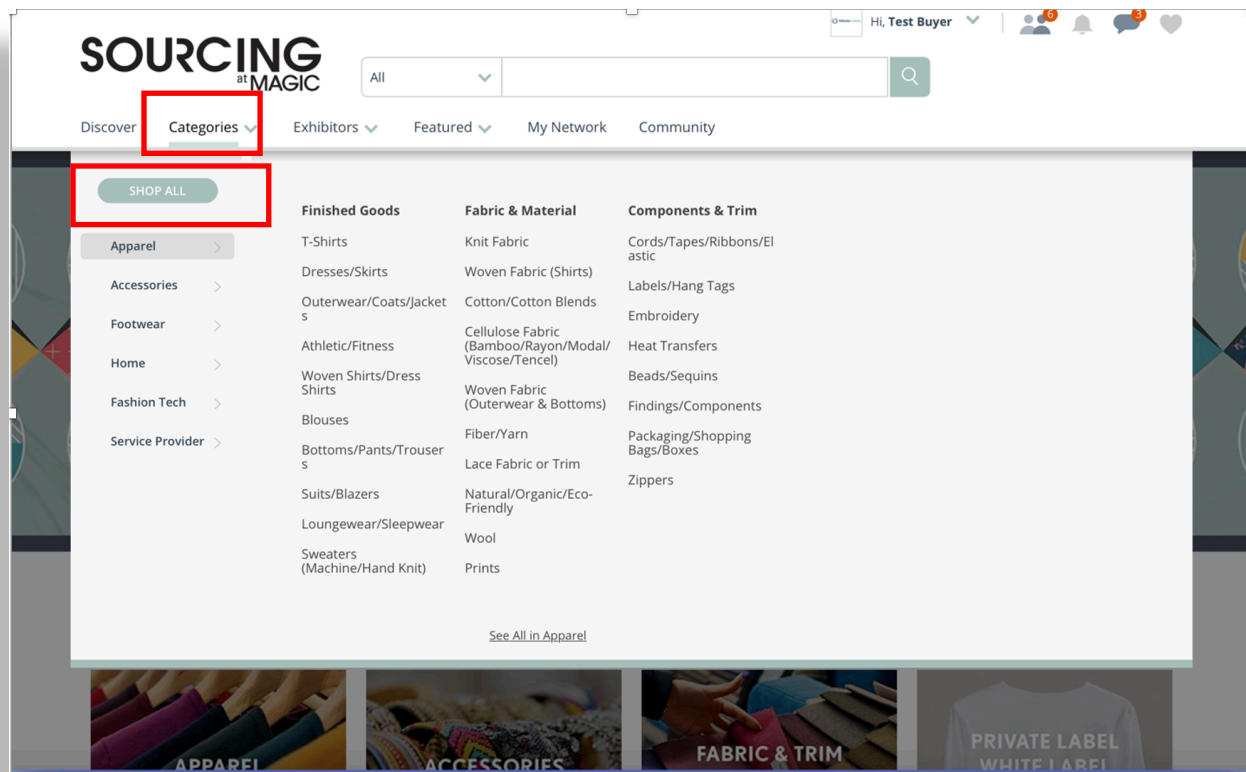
Hi, Test Buyer
6
3

SOURCING at MAGIC

All

Discover Categories Exhibitors Featured My Network Community

SHOP ALL

Apparel
Accessories
Footwear
Home
Fashion Tech
Service Provider

Finished Goods
T-Shirts
Dresses/Skirts
Outerwear/Coats/Jackets
Athletic/Fitness
Woven Shirts/Dress Shirts
Blouses
Bottoms/Pants/Trousers
Suits/Blazers
Loungewear/Sleepwear
Sweaters (Machine/Hand Knit)

Fabric & Material
Knit Fabric
Woven Fabric (Shirts)
Cotton/Cotton Blends
Cellulose Fabric (Bamboo/Rayon/Modal/Viscose/Tencel)
Woven Fabric (Outerwear & Bottoms)
Fiber/Yarn
Lace Fabric or Trim
Natural/Organic/Eco-Friendly
Wool
Prints

Components & Trim
Cords/Tapes/Ribbons/Elastic
Labels/Hang Tags
Embroidery
Heat Transfers
Beads/Sequins
Findings/Components
Packaging/Shopping Bags/Boxes
Zippers

See All in Apparel

APPAREL
ACCESSORIES
FABRIC & TRIM
PRIVATE LABEL WHITE LABEL